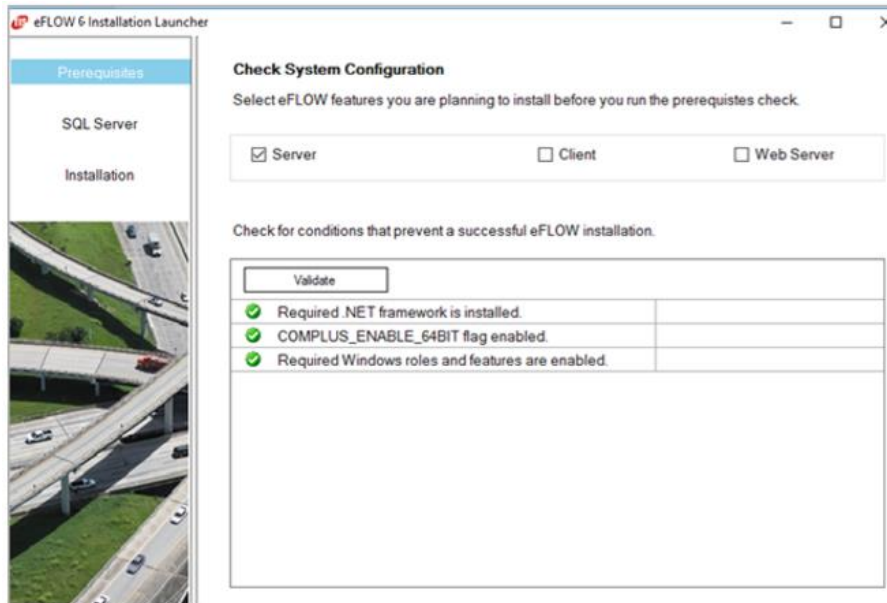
eFLOW 6 Installation Launcher

Prerequisites

SQL Server

Installation

Check System Configuration

Select eFLOW features you are planning to install before you run the prerequistes check.

☑ Server ☐ Client ☐ Web Server

Check for conditions that prevent a successful eFLOW installation.

Validate

Required .NET framework is installed.

COMPLUS_ENABLE_64BIT flag enabled.

Required Windows roles and features are enabled.